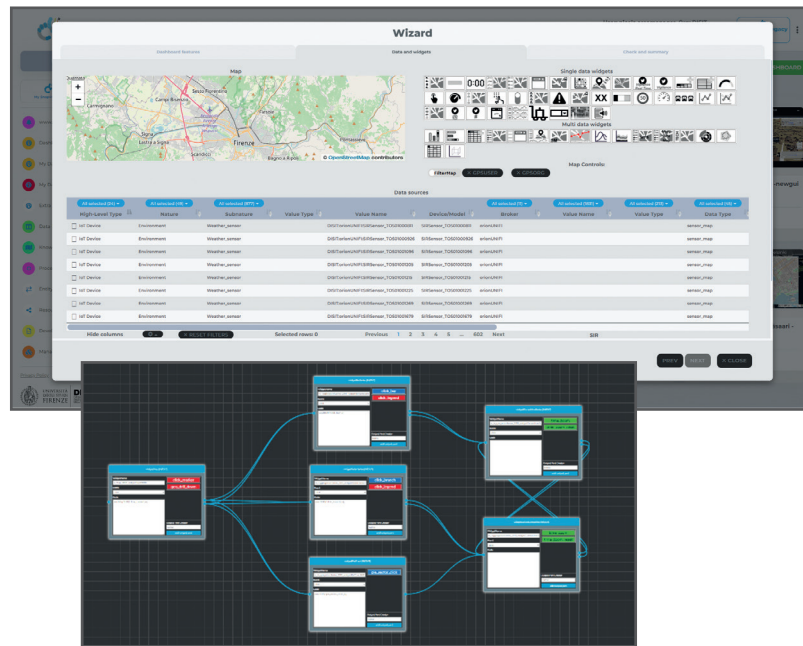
Wizard

Dashboard features

Data and widgets

Check and summary

Map

Sesto Fiorentino

Campi Bisenzio

Calenzano

Signa

Lastra a Signa

Scandicci

Firenze

Bagno a Ripoli

Fiesole

© OpenStreetMap contributors

Single data widgets

0:00

XX

Multi data widgets

Map Controls:

FilterMap

× GPSUSER

× GPSORG

Data sources

All selected (51)

All selected (48)

All selected (877)

All selected (7)

All selected (388)

All selected (513)

All selected (48)

| High-Level Type | Nature | Subnature | Value Type | Value Name | Device/Model | Broker | Value Name | Value Type | Data Type |
|---|---|---|---|---|---|---|---|---|---|
| IoT Device | Environment | Weather_sensor | | DISIT:orionUNIFI:SIRSensor_TOS01000001 | SIRSensor_TOS01000001 | orionUNIFI | | | sensor_map |
| IoT Device | Environment | Weather_sensor | | DISIT:orionUNIFI:SIRSensor_TOS01000626 | SIRSensor_TOS01000626 | orionUNIFI | | | sensor_map |
| IoT Device | Environment | Weather_sensor | | DISIT:orionUNIFI:SIRSensor_TOS01000098 | SIRSensor_TOS01000098 | orionUNIFI | | | sensor_map |
| IoT Device | Environment | Weather_sensor | | DISIT:orionUNIFI:SIRSensor_TOS01000259 | SIRSensor_TOS01000259 | orionUNIFI | | | sensor_map |
| IoT Device | Environment | Weather_sensor | | DISIT:orionUNIFI:SIRSensor_TOS01000216 | SIRSensor_TOS01000216 | orionUNIFI | | | sensor_map |
| IoT Device | Environment | Weather_sensor | | DISIT:orionUNIFI:SIRSensor_TOS01000225 | SIRSensor_TOS01000225 | orionUNIFI | | | sensor_map |
| IoT Device | Environment | Weather_sensor | | DISIT:orionUNIFI:SIRSensor_TOS01000349 | SIRSensor_TOS01000349 | orionUNIFI | | | sensor_map |
| IoT Device | Environment | Weather_sensor | | DISIT:orionUNIFI:SIRSensor_TOS01000678 | SIRSensor_TOS01000678 | orionUNIFI | | | sensor_map |

Hide columns

× RESET FILTERS

Selected rows: 0

Previous 1 2 3 4 5 ... 402 Next

SIR

PREV

NEXT

× CLOSE

newgui

ssari

FIRENZE

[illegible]